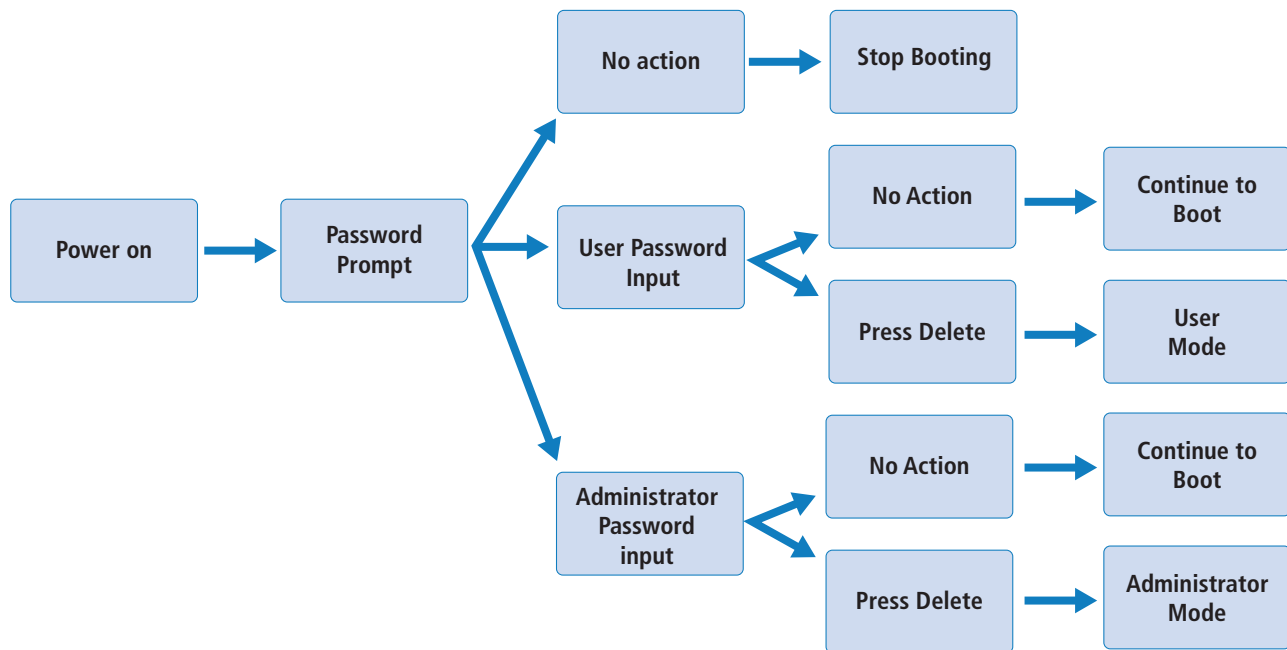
Power on

Password Prompt

No action

Stop Booting

User Password Input

No Action

Continue to Boot

Press Delete

User Mode

Administrator Password input

No Action

Continue to Boot

Press Delete

Administrator Mode